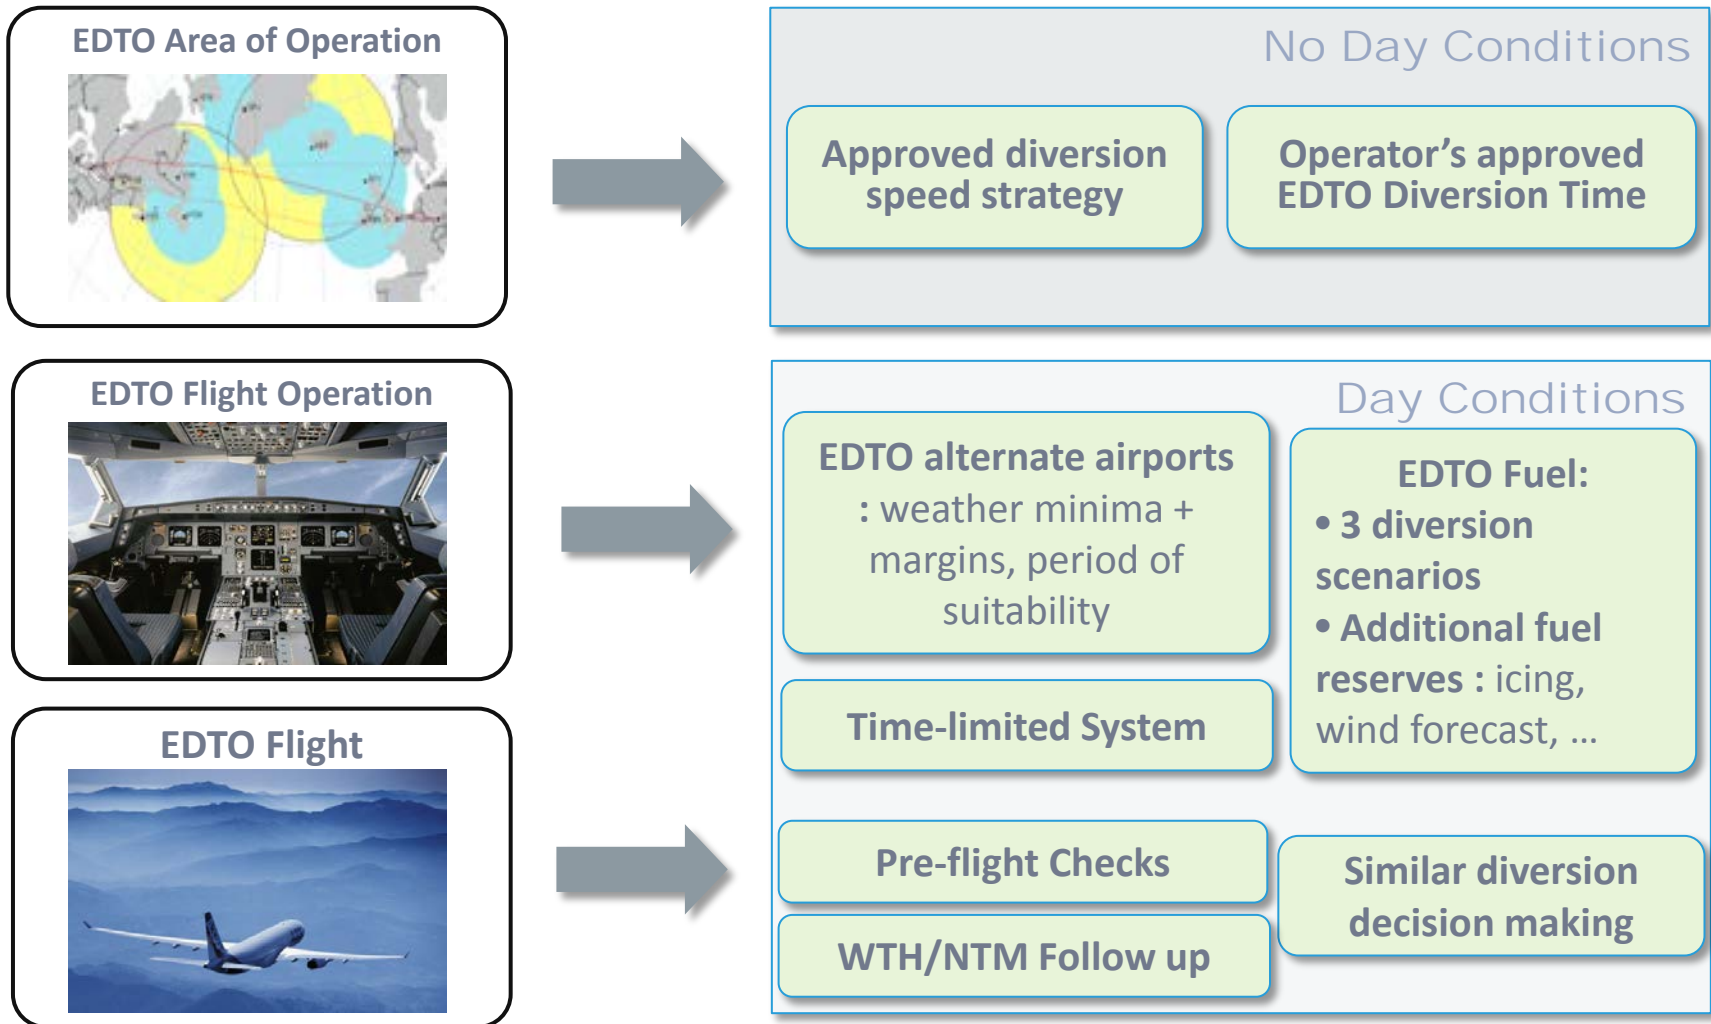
EDTO Area of Operation

No Day Conditions

Approved diversion speed strategy

Operator’s approved EDTO Diversion Time

EDTO Flight Operation

Day Conditions

EDTO alternate airports : weather minima + margins, period of suitability

EDTO Fuel:
• 3 diversion scenarios
• Additional fuel reserves : icing, wind forecast, …

Time-limited System

EDTO Flight

Pre-flight Checks

WTH/NTM Follow up

Similar diversion decision making